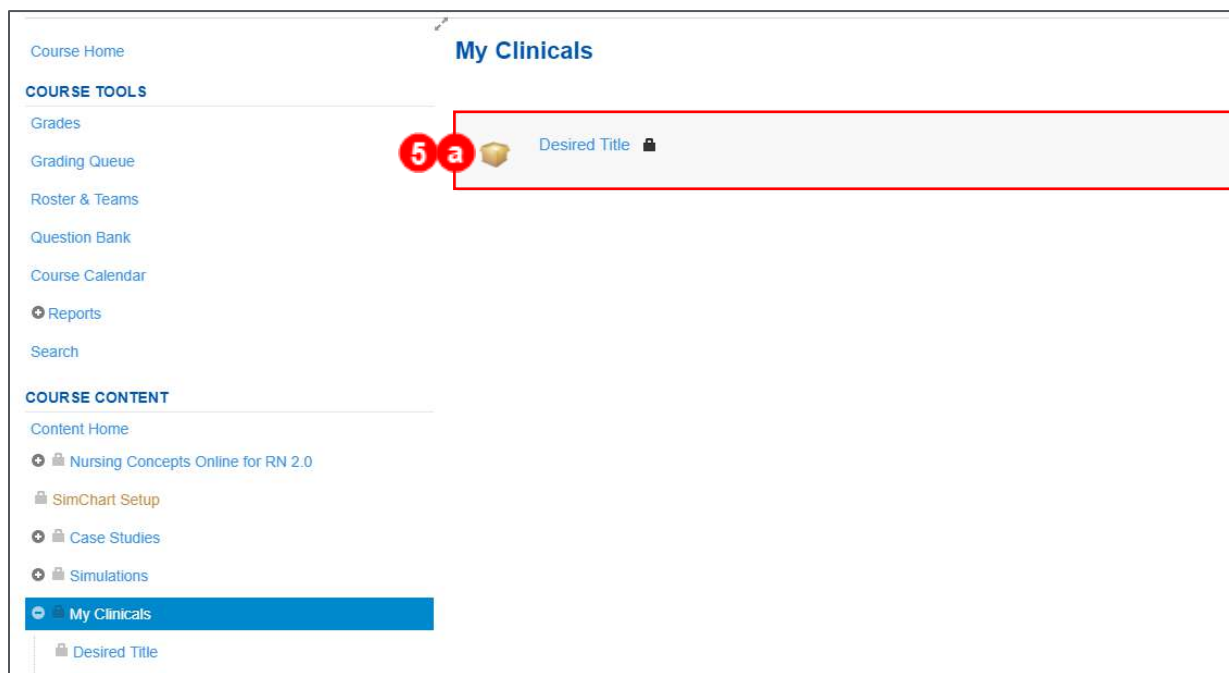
Course Home
COURSE TOOLS
Grades
Grading Queue
Roster & Teams
Question Bank
Course Calendar
Reports
Search
COURSE CONTENT
Content Home
Nursing Concepts Online for RN 2.0
SimChart Setup
Case Studies
Simulations
My Clinicals
Desired Title

My Clinicals

5 a Desired Title